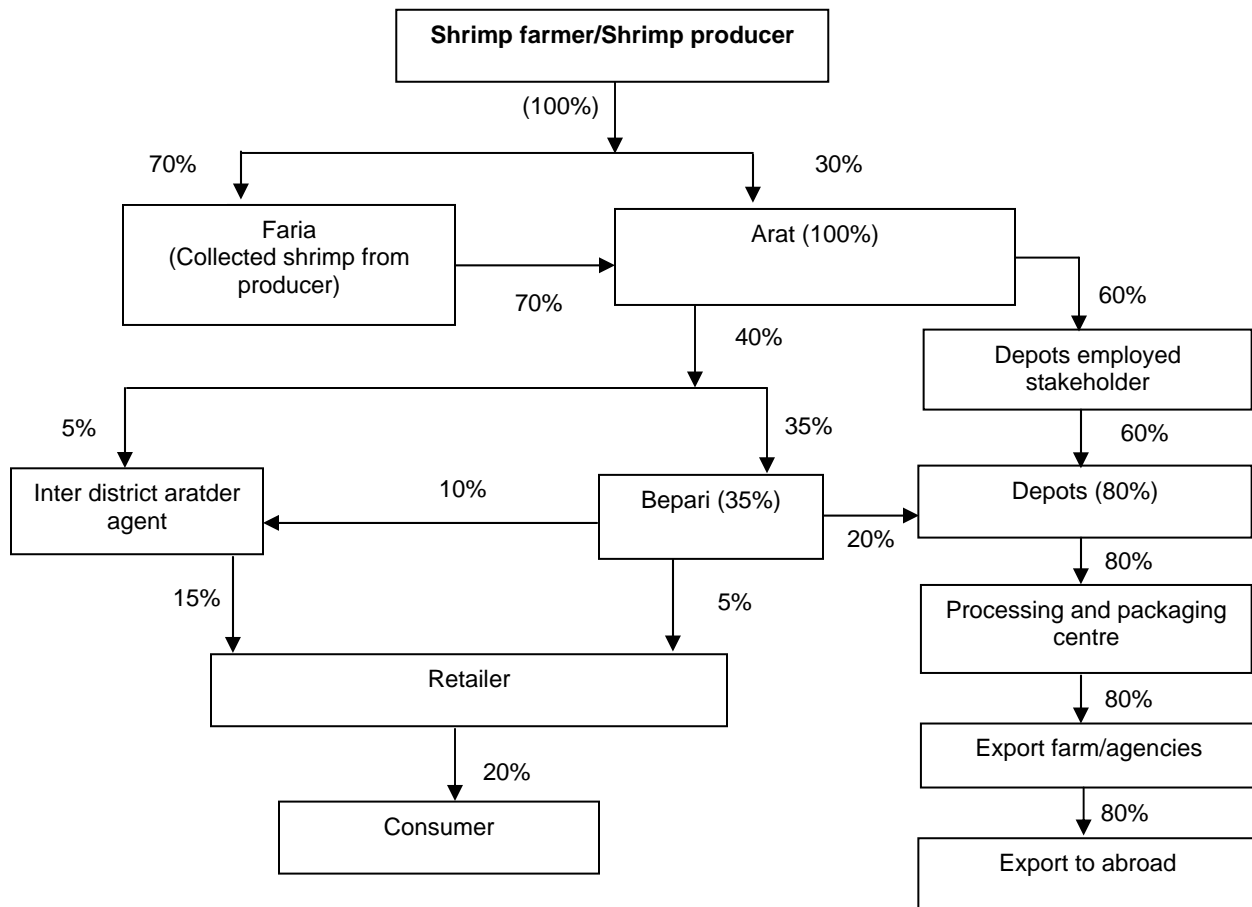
**Shrimp farmer/Shrimp producer**

(100%)

70%

30%

Faria
(Collected shrimp from producer)

70%

Arat (100%)

60%

40%

Depots employed stakeholder

5%

35%

60%

Inter district aratder agent

10%

Bepari (35%)

20%

Depots (80%)

80%

15%

5%

Processing and packaging centre

Retailer

80%

Export farm/agencies

20%

80%

Consumer

Export to abroad